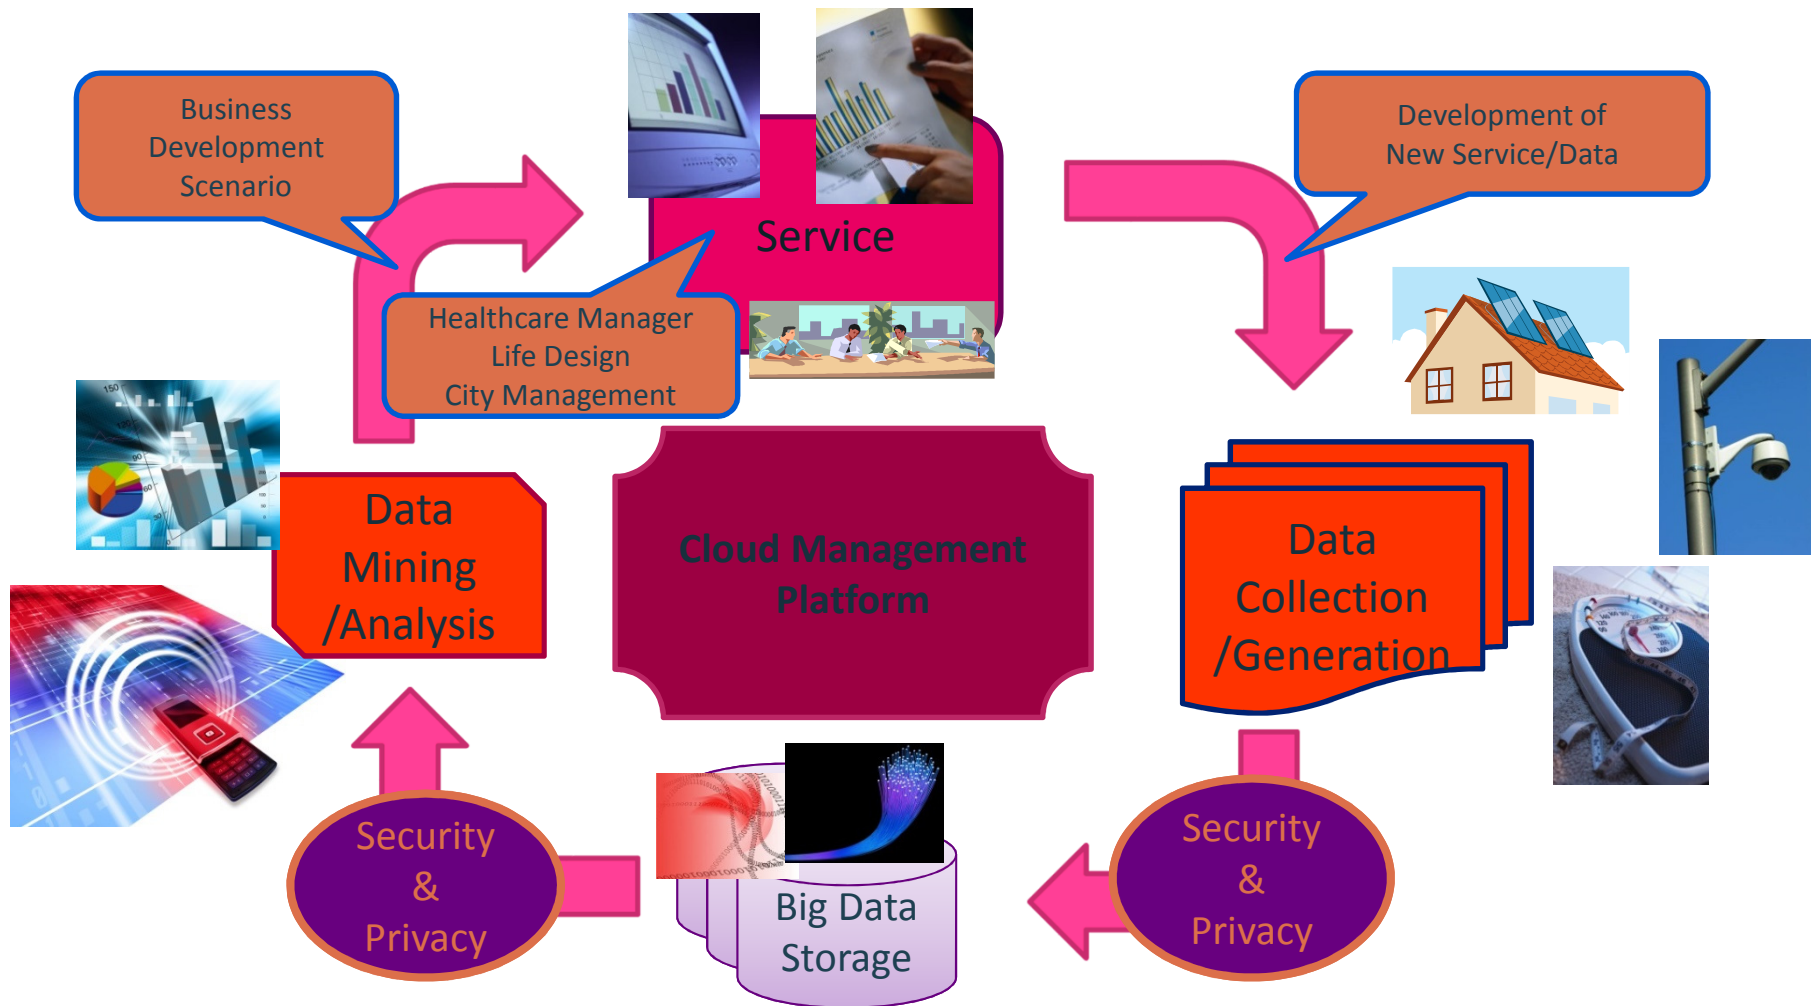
Business Development Scenario

Service

Development of New Service/Data

Healthcare Manager
Life Design
City Management

Data Mining /Analysis

Cloud Management Platform

Data Collection /Generation

Security & Privacy

Big Data Storage

Security & Privacy